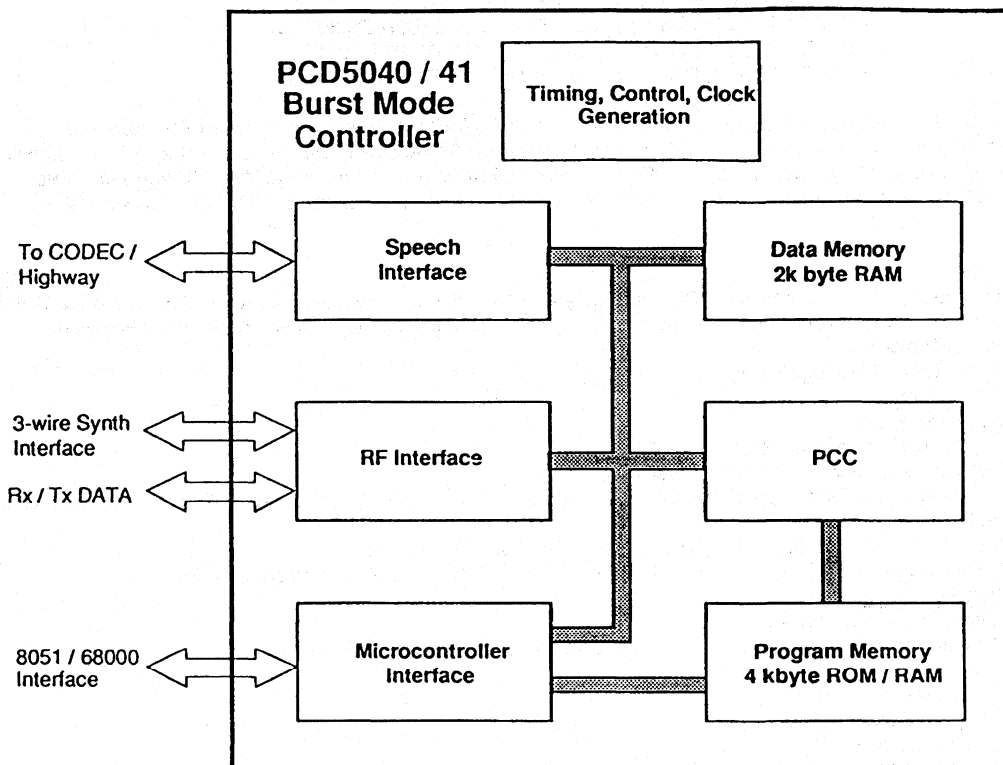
PCD5040 / 41
Burst Mode
Controller

Timing, Control, Clock
Generation

To CODEC /
Highway

Speech
Interface

Data Memory
2k byte RAM

3-wire Synth
Interface

RF Interface

Rx / Tx DATA

PCC

8051 / 68000
Interface

Microcontroller
Interface

Program Memory
4 kbyte ROM / RAM